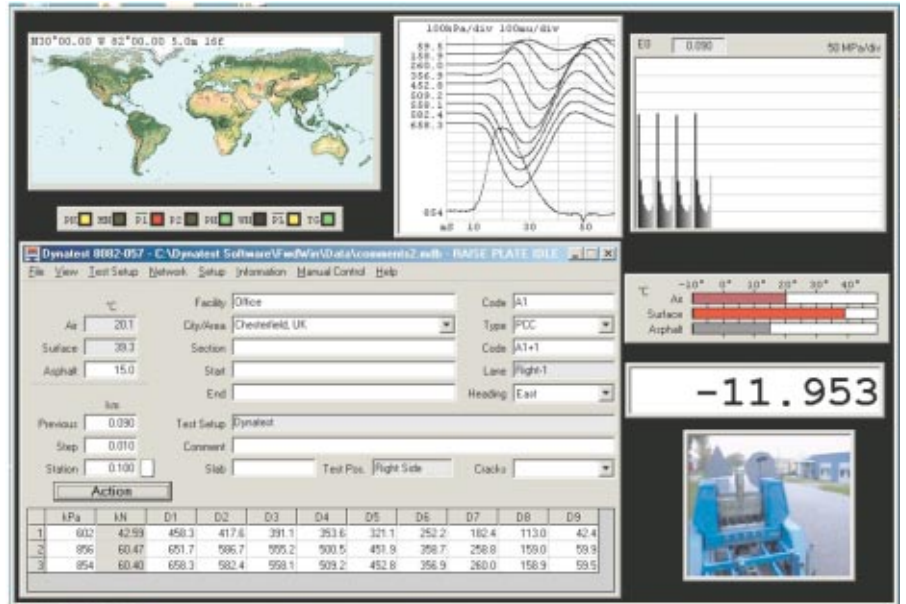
N30°00.00 W 82°00.00 5.0m 16f

PS MN P1 P2 PH WH P1 TG

100kPa/div 100mu/div

59.5
159.9
260.0
356.9
452.8
509.2
558.1
582.4
658.3

654
mS 10 30 60

E0 0.090 50 MPa/div

Dynatest 8082-057 - C:\Dynatest Software\FwdWin\Data\comments2.mdb - RAISE PLATE IDLE

File View Test Setup Network Setup Information Manual Control Help

°C
Air 20.1
Surface 39.3
Asphalt 15.0

km
Previous 0.090
Step 0.010
Station 0.100

Action

Facility Office
City/Area Chesterfield, UK
Section
Start
End

Code A1
Type PCC
Code A1+1
Lane Right-1
Heading East

Test Setup Dynatest
Comment
Slab
Test Pos. Right Side
Cracks

| | kPa | kN | D1 | D2 | D3 | D4 | D5 | D6 | D7 | D8 | D9 |
|---|---|---|---|---|---|---|---|---|---|---|---|
| 1 | 602 | 42.59 | 458.3 | 417.6 | 391.1 | 353.6 | 321.1 | 252.2 | 182.4 | 113.0 | 42.4 |
| 2 | 856 | 60.47 | 651.7 | 586.7 | 555.2 | 500.5 | 451.9 | 358.7 | 258.8 | 159.0 | 59.9 |
| 3 | 854 | 60.40 | 658.3 | 582.4 | 558.1 | 509.2 | 452.8 | 356.9 | 260.0 | 158.9 | 59.5 |

°C -10° 0° 10° 20° 30° 40°
Air
Surface
Asphalt

-11.953